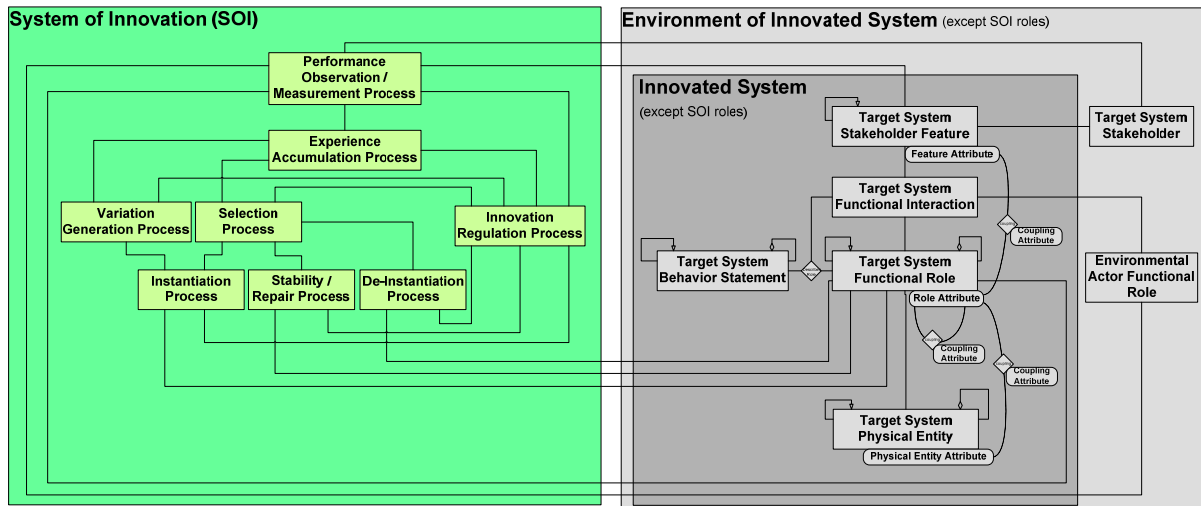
System of Innovation (SOI)

Performance Observation / Measurement Process

Experience Accumulation Process

Variation Generation Process

Selection Process

Innovation Regulation Process

Instantiation Process

Stability / Repair Process

De-Instantiation Process

Environment of Innovated System (except SOI roles)

Innovated System

(except SOI roles)

Target System Stakeholder Feature

Target System Stakeholder

Feature Attribute

Target System Functional Interaction

Coupling Attribute

Target System Behavior Statement

Target System Functional Role

Environmental Actor Functional Role

Role Attribute

Coupling Attribute

Coupling Attribute

Target System Physical Entity

Physical Entity Attribute